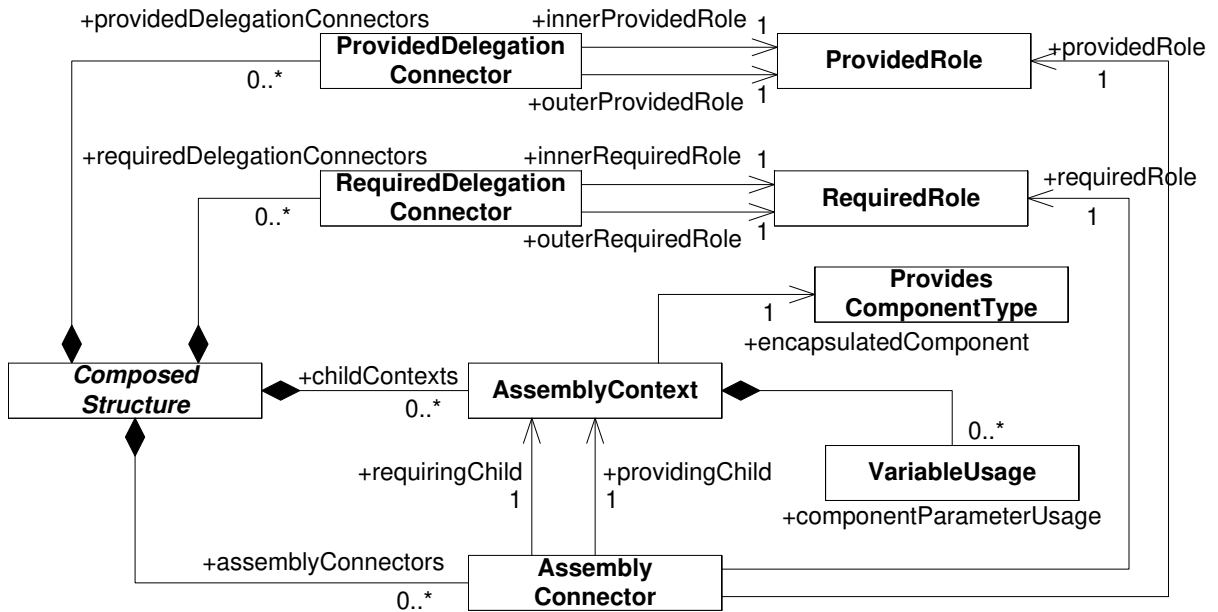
+providedDelegationConnectors
+innerProvidedRole 1
ProvidedDelegation Connector
0..*
ProvidedRole
+providedRole
1
+outerProvidedRole 1
+requiredDelegationConnectors
+innerRequiredRole 1
RequiredDelegation Connector
0..*
RequiredRole
+requiredRole
1
+outerRequiredRole 1
1
Provides ComponentType
+encapsulatedComponent
Composed Structure
+childContexts
0..*
AssemblyContext
0..*
+requiringChild
1
+providingChild
1
VariableUsage
+componentParameterUsage
+assemblyConnectors
0..*
Assembly Connector